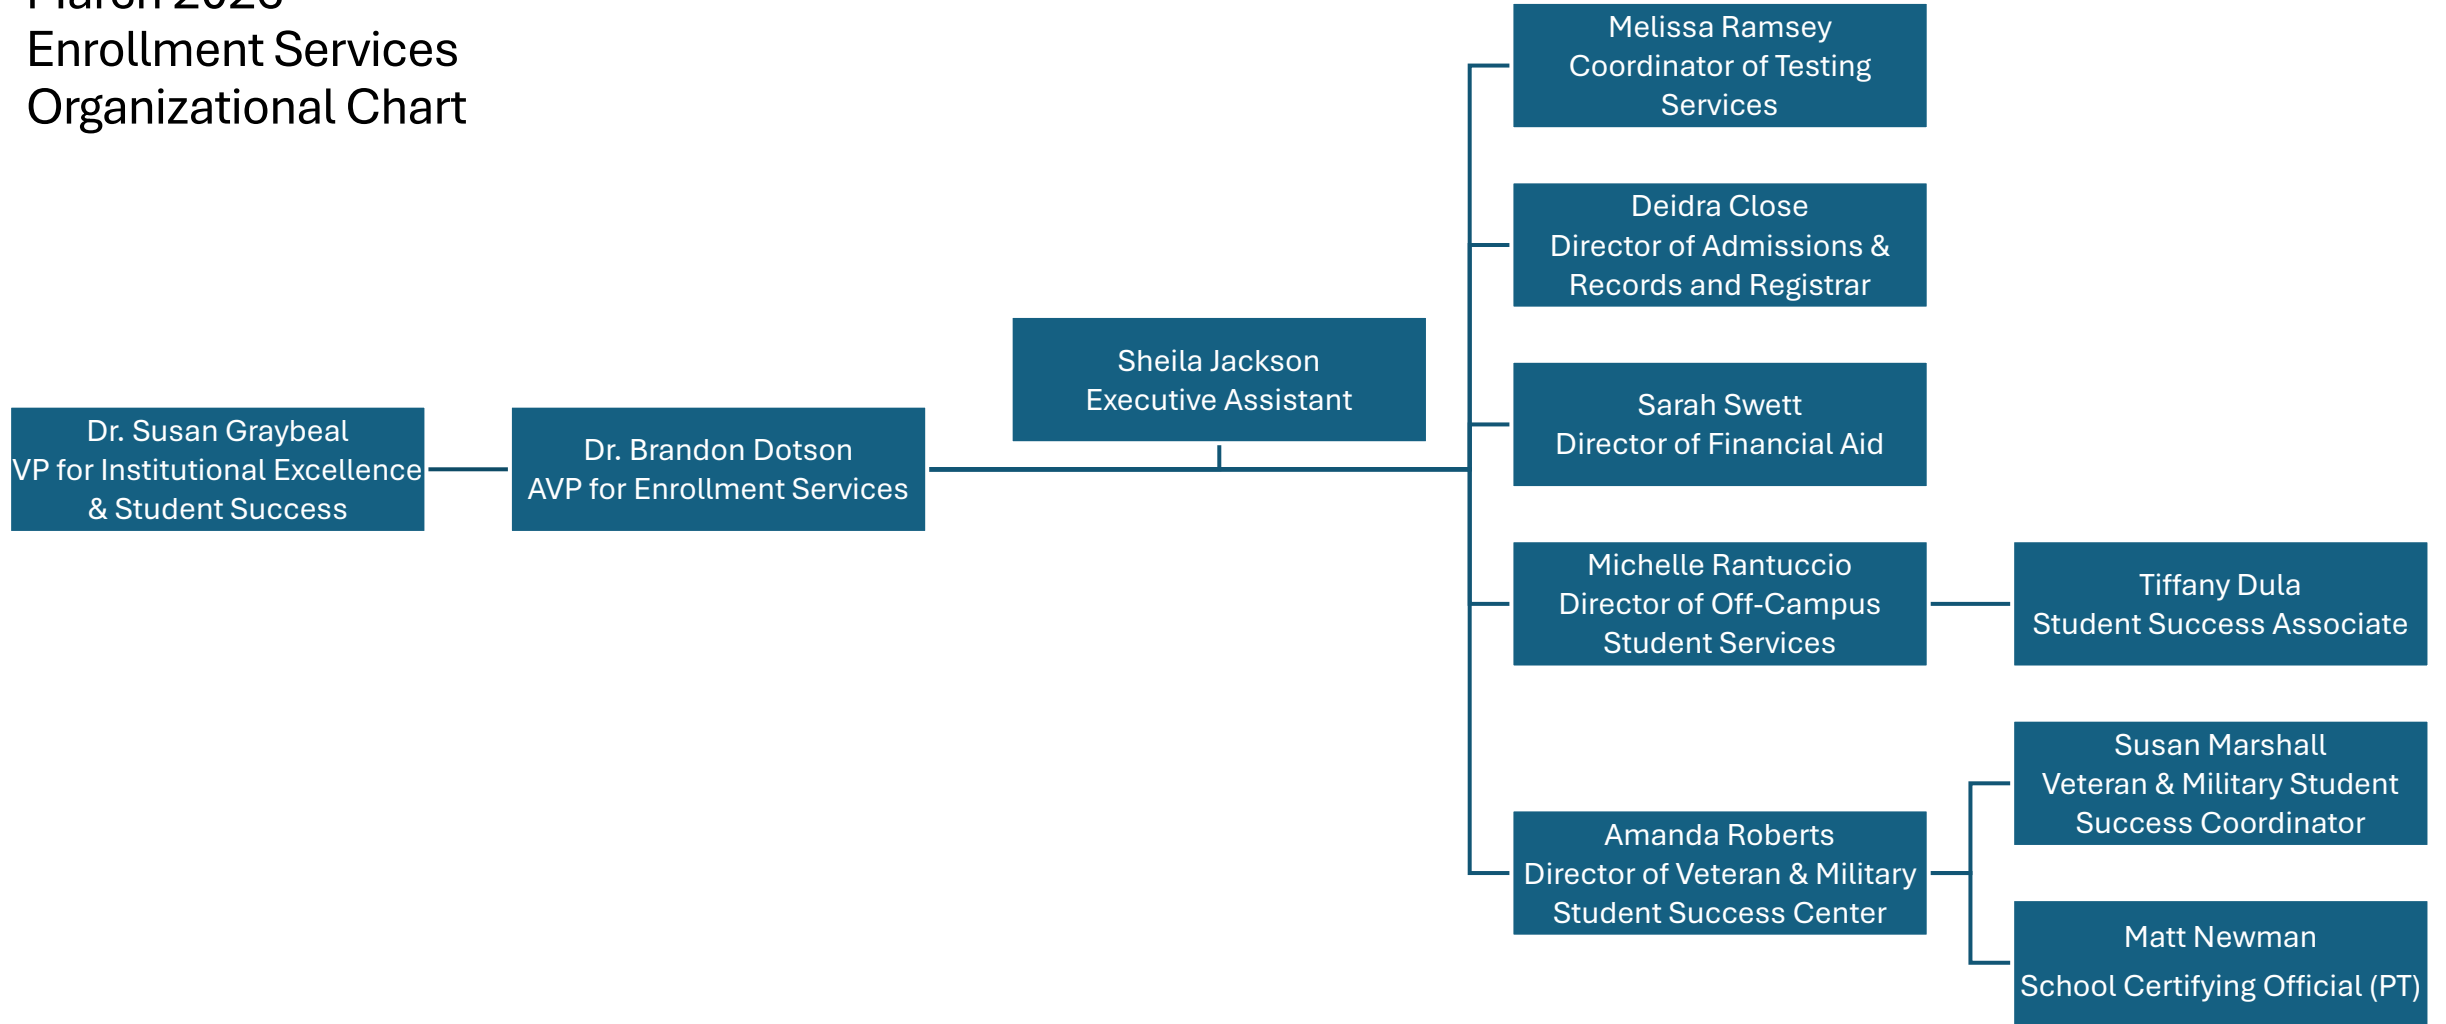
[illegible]
Enrollment Services
Organizational Chart

Dr. Susan Graybeal
VP for Institutional Excellence & Student Success

Dr. Brandon Dotson
AVP for Enrollment Services

Sheila Jackson
Executive Assistant

Melissa Ramsey
Coordinator of Testing Services

Deidra Close
Director of Admissions & Records and Registrar

Sarah Swett
Director of Financial Aid

Michelle Rantuccio
Director of Off-Campus Student Services

Tiffany Dula
Student Success Associate

Amanda Roberts
Director of Veteran & Military Student Success Center

Susan Marshall
Veteran & Military Student Success Coordinator

Matt Newman
School Certifying Official (PT)